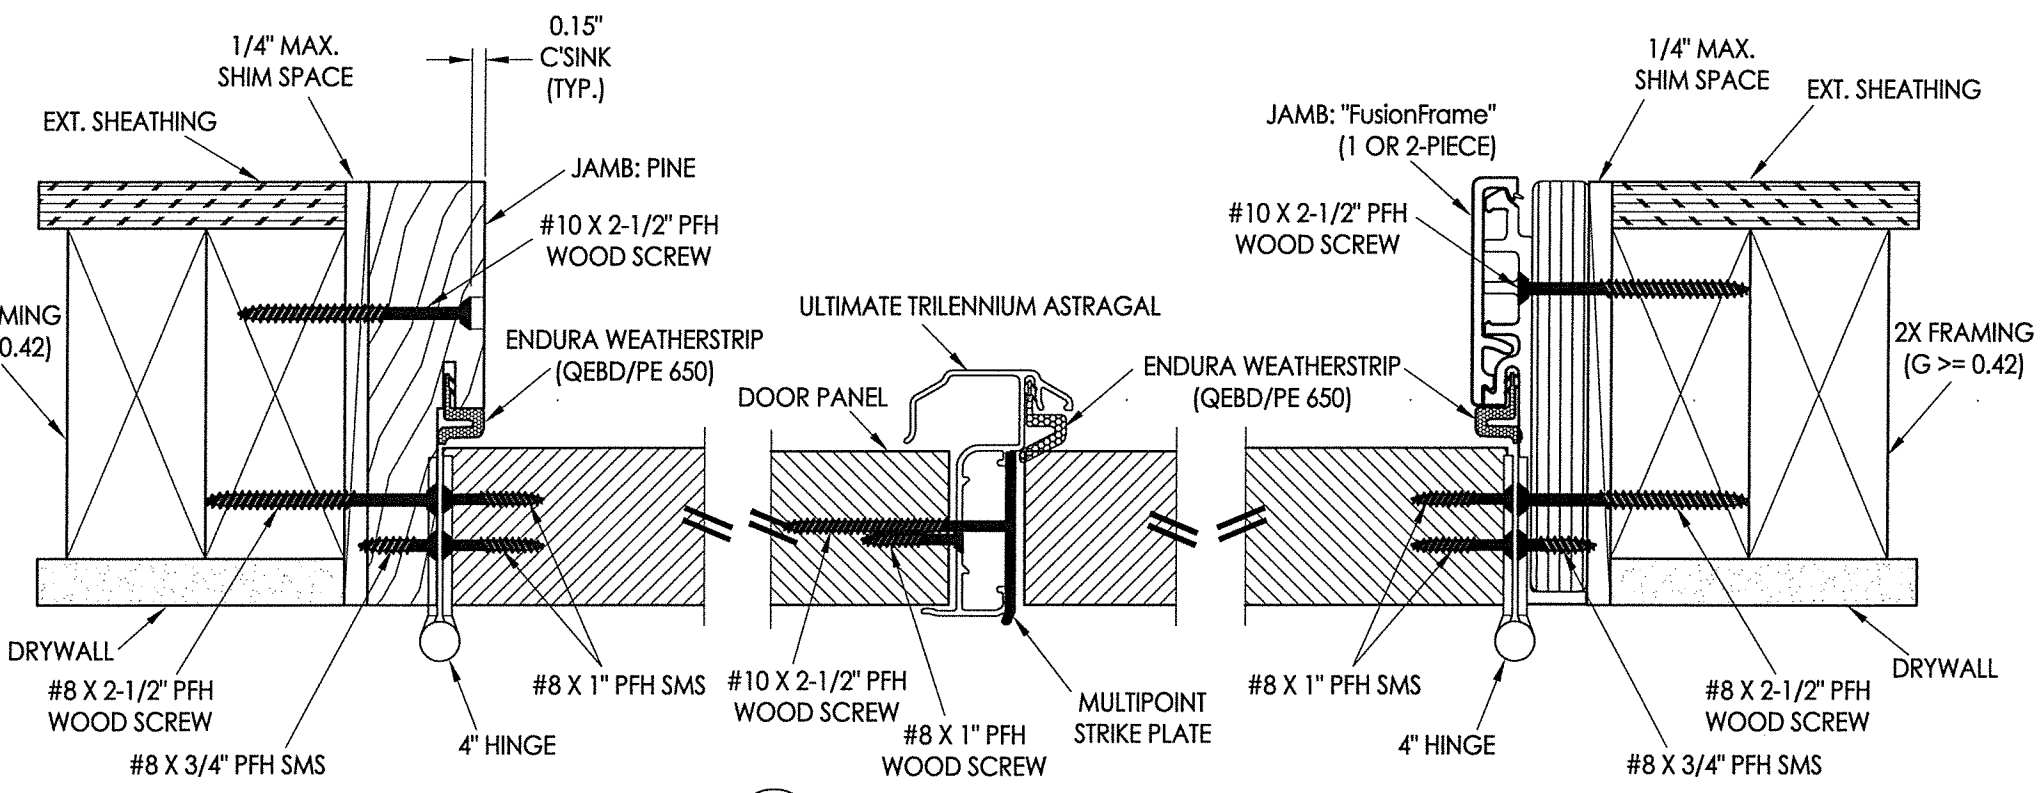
0.15"
C'SINK
(TYP.)

1/4" MAX.
SHIM SPACE

EXT. SHEATHING

JAMB: PINE

#10 X 2-1/2" PFH
WOOD SCREW

MING
0.42)

ENDURA WEATHERSTRIP
(QEBD/PE 650)

ULTIMATE TRILENNIUM ASTRAGAL

DOOR PANEL

DRYWALL

#8 X 2-1/2" PFH
WOOD SCREW

#8 X 3/4" PFH SMS

4" HINGE

#8 X 1" PFH SMS

#10 X 2-1/2" PFH
WOOD SCREW

#8 X 1" PFH
WOOD SCREW

MULTIPOINT
STRIKE PLATE

1/4" MAX.
SHIM SPACE

EXT. SHEATHING

JAMB: "FusionFrame"
(1 OR 2-PIECE)

#10 X 2-1/2" PFH
WOOD SCREW

ENDURA WEATHERSTRIP
(QEBD/PE 650)

2X FRAMING
(G >= 0.42)

#8 X 1" PFH SMS

4" HINGE

DRYWALL

#8 X 2-1/2" PFH
WOOD SCREW

#8 X 3/4" PFH SMS